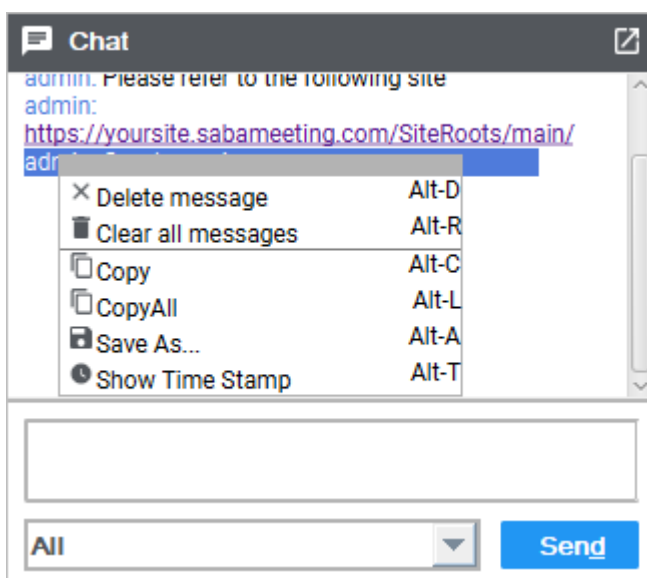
Chat

admin: Please refer to the following site
admin:
https://yoursite.sabameeting.com/SiteRoots/main/
adm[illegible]

Delete message Alt-D
Clear all messages Alt-R
Copy Alt-C
CopyAll Alt-L
Save As... Alt-A
Show Time Stamp Alt-T

All
Send